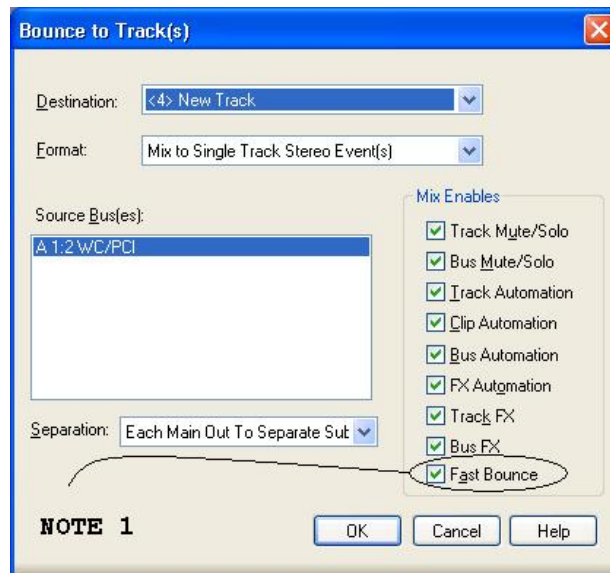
Bounce to Track(s)

Destination: <4> New Track

Format: Mix to Single Track Stereo Event(s)

Source Bus(es):
A 1:2 WC/PCI

Separation: Each Main Out To Separate Sut

Mix Enables
Track Mute/Solo
Bus Mute/Solo
Track Automation
Clip Automation
Bus Automation
FX Automation
Track FX
Bus FX
Fast Bounce

NOTE 1

OK Cancel Help